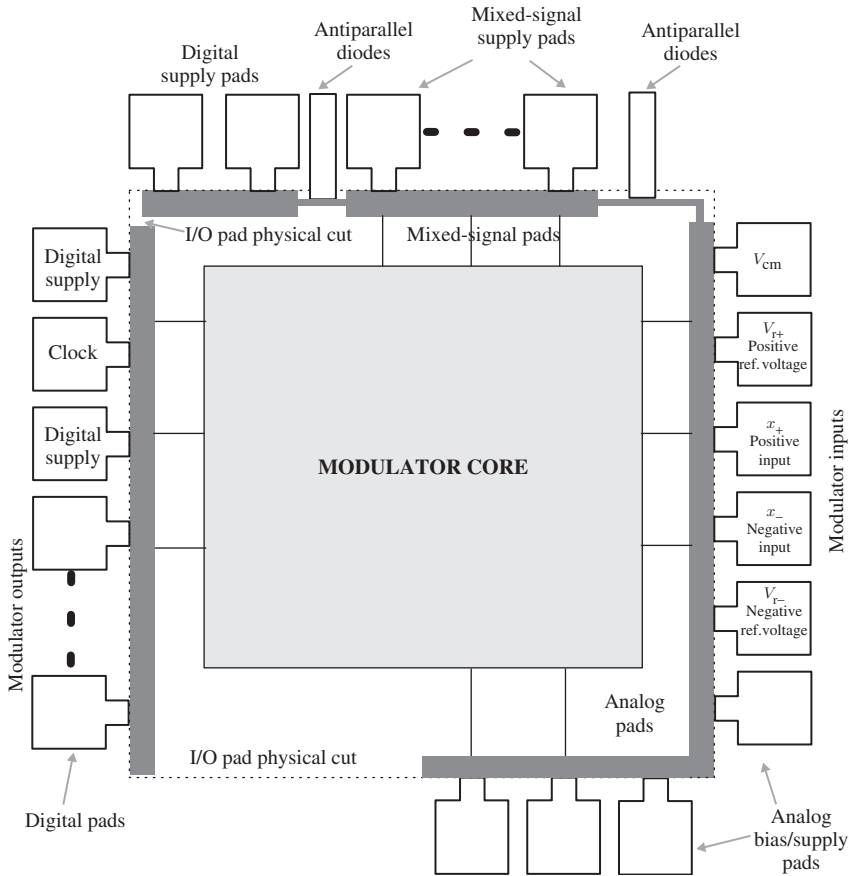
Digital supply pads

Antiparallel diodes

Mixed-signal supply pads

Antiparallel diodes

I/O pad physical cut

Mixed-signal pads

Digital supply

Clock

Digital supply

MODULATOR CORE

$V_{cm}$

$V_{r+}$ Positive ref. voltage

$x_+$ Positive input

$x_-$ Negative input

$V_{r-}$ Negative ref. voltage

Modulator inputs

Modulator outputs

Analog pads

I/O pad physical cut

Digital pads

Analog bias/supply pads